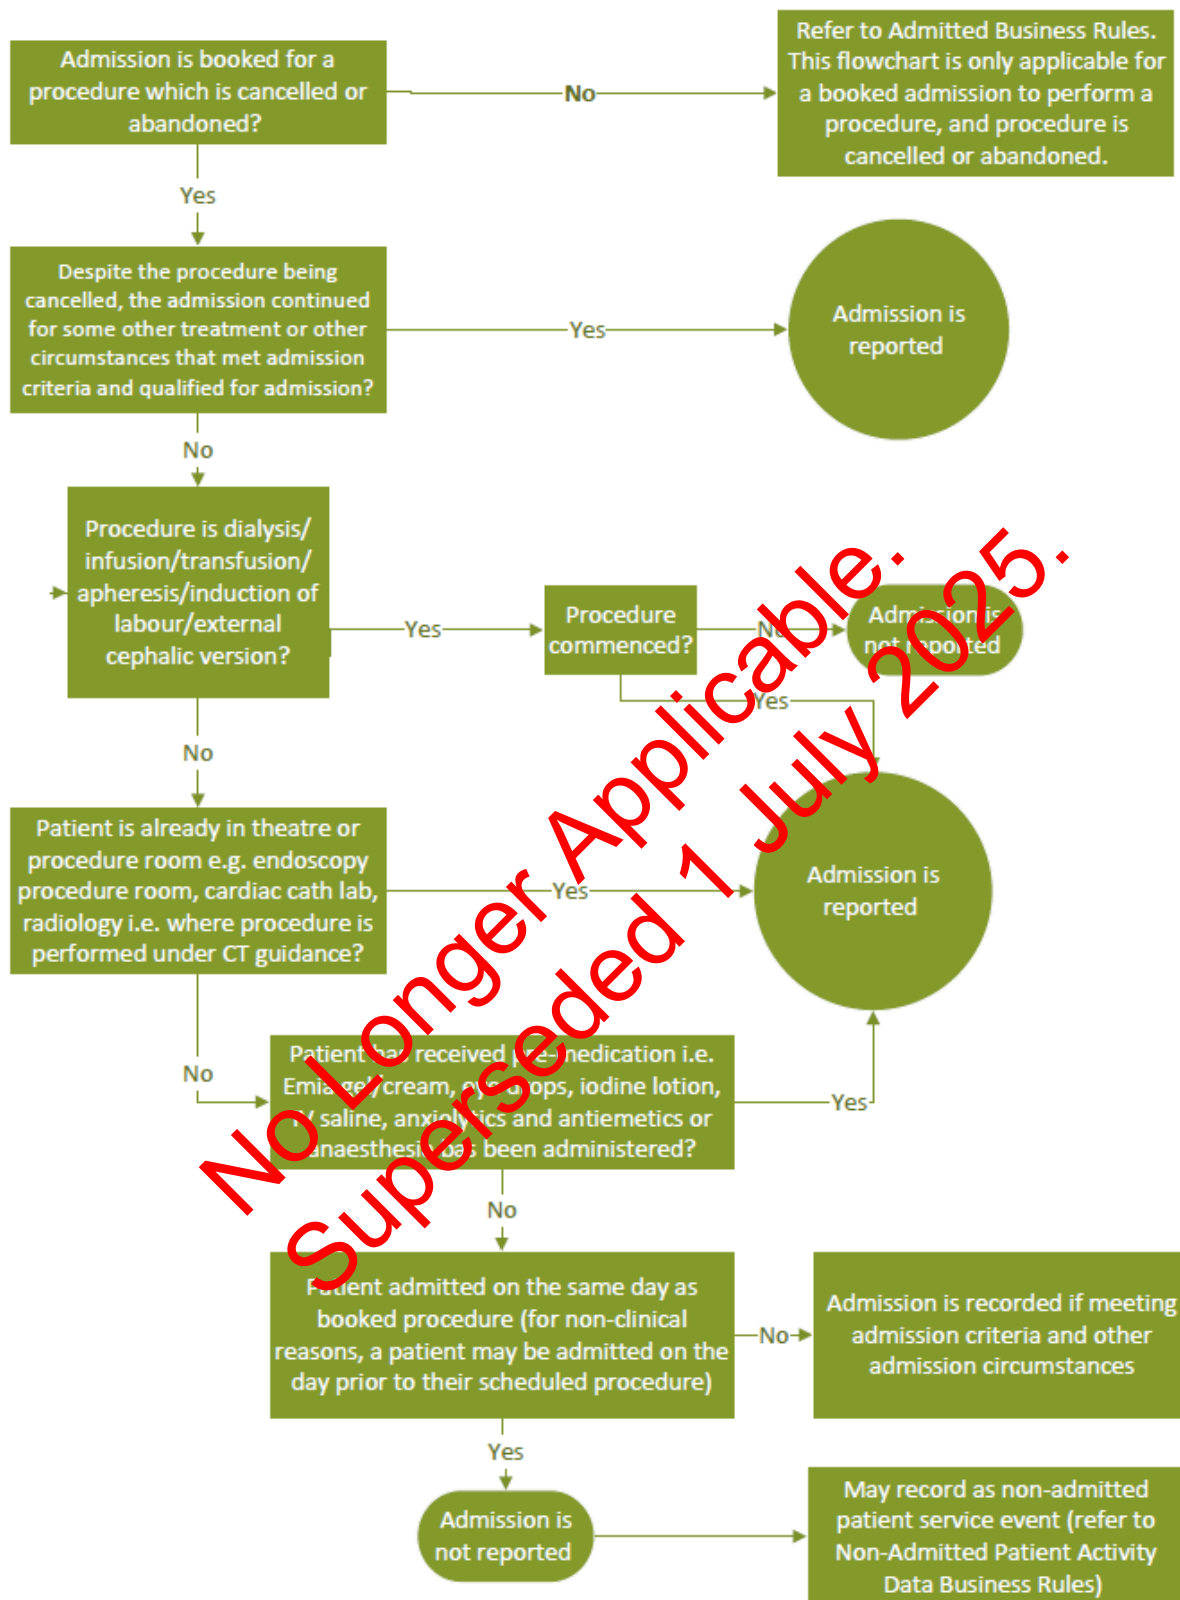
Admission is booked for a procedure which is cancelled or abandoned?

No

Refer to Admitted Business Rules. This flowchart is only applicable for a booked admission to perform a procedure, and procedure is cancelled or abandoned.

Yes

Despite the procedure being cancelled, the admission continued for some other treatment or other circumstances that met admission criteria and qualified for admission?

Yes

Admission is reported

No

Procedure is dialysis/ infusion/transfusion/ apheresis/induction of labour/external cephalic version?

Yes

Procedure commenced?

No

Admission is not reported

Yes

No

Patient is already in theatre or procedure room e.g. endoscopy procedure room, cardiac cath lab, radiology i.e. where procedure is performed under CT guidance?

Yes

Admission is reported

No

Patient has received pre-medication i.e. Emla gel/cream, eye drops, iodine lotion, IV saline, anxiolytics and antiemetics or anaesthesia has been administered?

Yes

No

Patient admitted on the same day as booked procedure (for non-clinical reasons, a patient may be admitted on the day prior to their scheduled procedure)

No

Admission is recorded if meeting admission criteria and other admission circumstances

Yes

Admission is not reported

May record as non-admitted patient service event (refer to Non-Admitted Patient Activity Data Business Rules)

No Longer Applicable.
Superseded 1 July 2025.